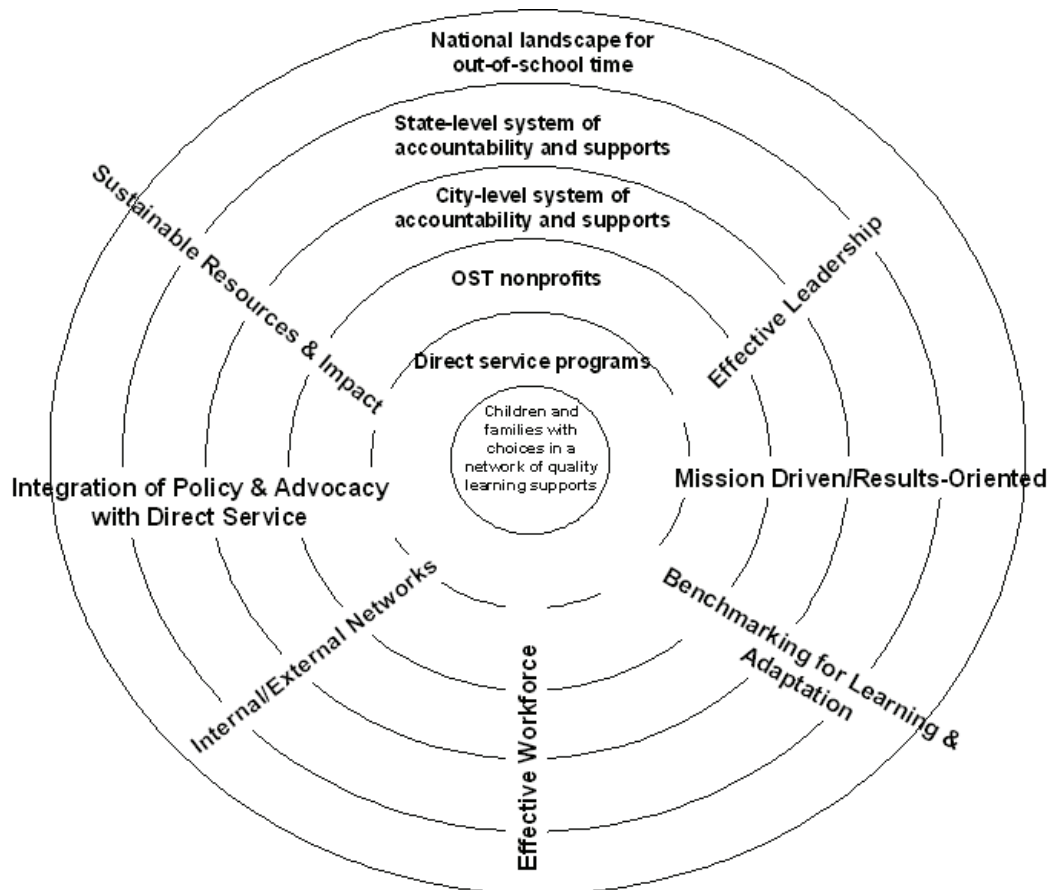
National landscape for out-of-school time

State-level system of accountability and supports

City-level system of accountability and supports

OST nonprofits

Direct service programs

Children and families with choices in a network of quality learning supports

Sustainable Resources & Impact

Effective Leadership

Integration of Policy & Advocacy with Direct Service

Mission Driven/Results-Oriented

Internal/External Networks

Effective Workforce

Benchmarking for Learning & Adaptation